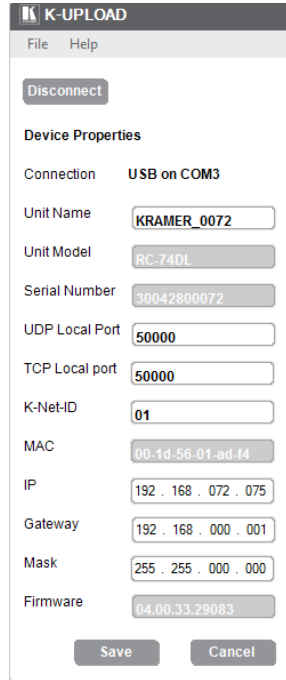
K K-UPLOAD
File Help

Disconnect

Device Properties

Connection USB on COM3

Unit Name KRAMER_0072

Unit Model RC-74DL

Serial Number 30042800072

UDP Local Port 50000

TCP Local port 50000

K-Net-ID 01

MAC 00-1d-56-01-ad-f4

IP 192 . 168 . 072 . 075

Gateway 192 . 168 . 000 . 001

Mask 255 . 255 . 000 . 000

Firmware 04.00.33.29083

Save Cancel